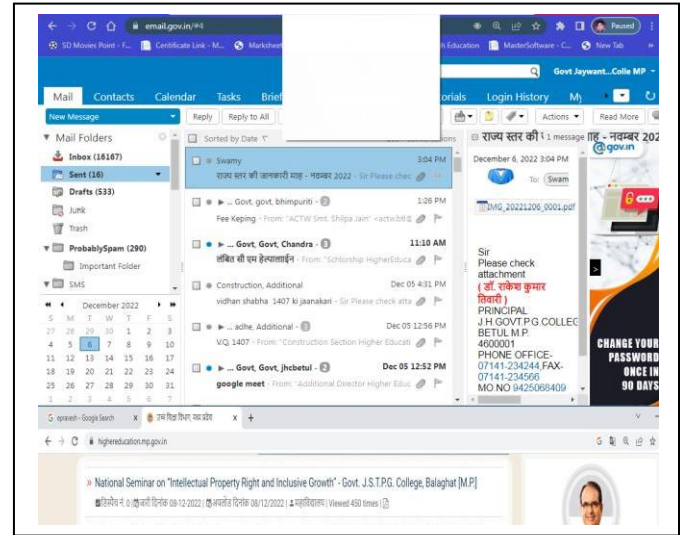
email.gov.in/#4

Paused

SD Movies Point - F... Certificate Link - M... Marksheet ...h Education MasterSoftware - C... New Tab

Govt Jaywant...Colle MP

Mail Contacts Calendar Tasks Brief ...orials Login History My

New Message Reply Reply to All Actions Read More

Mail Folders
Inbox (16167)
Sent (16)
Drafts (533)
Junk
Trash
ProbablySpam (290)
Important Folder
SMS

December 2022

| S | M | T | W | T | F | S |
|---|---|---|---|---|---|---|
| 27 | 28 | 29 | 30 | 1 | 2 | 3 |
| 4 | 5 | 6 | 7 | 8 | 9 | 10 |
| 11 | 12 | 13 | 14 | 15 | 16 | 17 |
| 18 | 19 | 20 | 21 | 22 | 23 | 24 |
| 25 | 26 | 27 | 28 | 29 | 30 | 31 |
| 1 | 2 | 3 | 4 | 5 | 6 | 7 |

Sorted by Date

Swamy 3:04 PM
राज्य स्तर की जानकारी माह - नवम्बर 2022 - Sir Please chec

... Govt, govt, bhimpuriti - 1:26 PM
Fee Keping - From: "ACTW Smt. Shilpa Jain" <actw.bt

... Govt, Govt, Chandra - 11:10 AM
लंबित सी एम हेल्पलाईन - From: "Schlorship HigherEduca

Construction, Additional Dec 05 4:31 PM
vidhan shabha 1407 ki jaanakari - Sir Please check atta

... adhe, Additional - Dec 05 12:56 PM
V.Q. 1407 - From: "Construction Section Higher Educati

... Govt, Govt, jhcbetul - Dec 05 12:52 PM
google meet - From: "Additional Director Higher Educ

राज्य स्तर की 1 message ाह - नवम्बर 202
December 6, 2022 3:04 PM
To: Swam
IMG_20221206_0001.pdf

Sir
Please check attachment
( डॉ. राकेश कुमार तिवारी )
PRINCIPAL
J.H.GOVT.P.G.COLLEC
BETUL M.P.
4600001
PHONE OFFICE-
07141-234244,FAX-
07141-234566
MO NO 9425068409

@gov.in
CHANGE YOUR PASSWORD ONCE IN 90 DAYS

epravesh - Google Search | उच्च शिक्षा विभाग, मध्य प्रदेश
highereducation.mp.gov.in

» National Seminar on "Intellectual Property Right and Inclusive Growth" - Govt. J.S.T.P.G. College, Balaghat [M.P]
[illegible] 08-12-2022 | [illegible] 08/12/2022 | महाविद्यालय | Viewed 450 times |